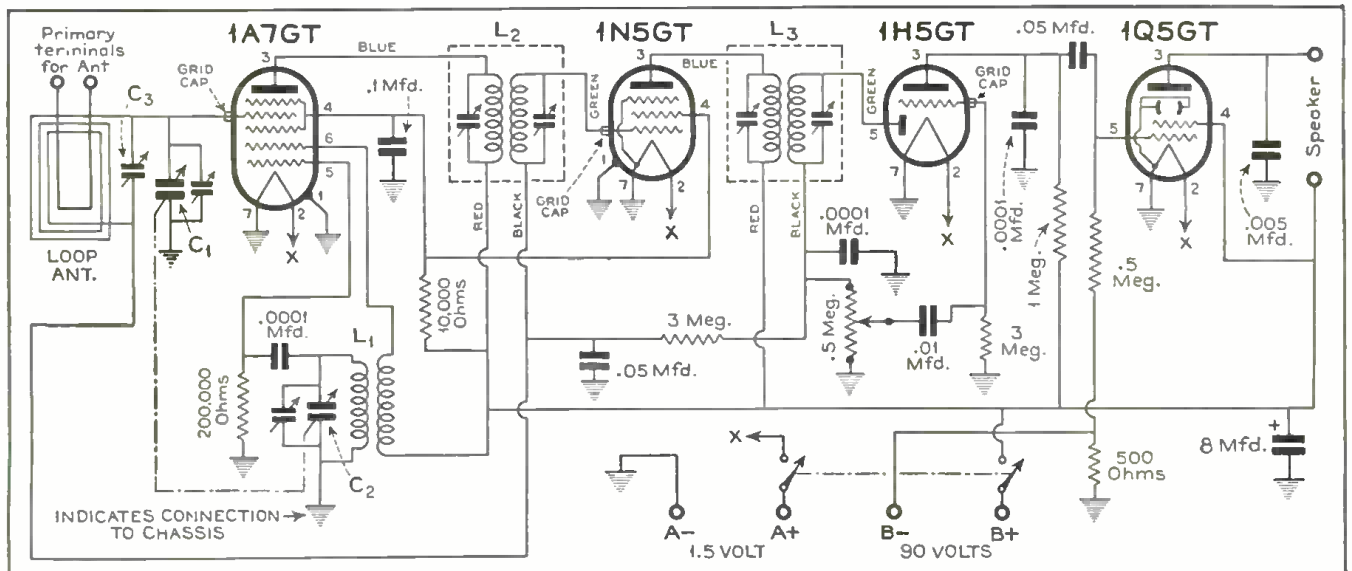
Primary terminals for Ant

$C_3$

LOOP ANT.

$C_1$

GRID CAP

1A7GT

3
4
6
5
7
2
1
X

BLUE

.1 Mfd.

$L_2$

1N5GT

GREEN
BLUE
GRID CAP
1
7
2
4
X

RED
BLACK

10,000 Ohms

$L_3$

RED
BLACK

1H5GT

GREEN
GRID CAP
5
7
2
X

.0001 Mfd.

.0001 Mfd.

.05 Mfd.

1Q5GT

3
5
4
7
2
X

.005 Mfd.

Speaker

1 Meg.

.5 Meg.

.0001 Mfd.

$L_1$

200,000 Ohms

$C_2$

3 Meg.

.05 Mfd.

.5 Meg.

.01 Mfd.

3 Meg.

500 Ohms

8 Mfd.

INDICATES CONNECTION TO CHASSIS

X

A−
A+
1.5 VOLT

B−
B+
90 VOLTS